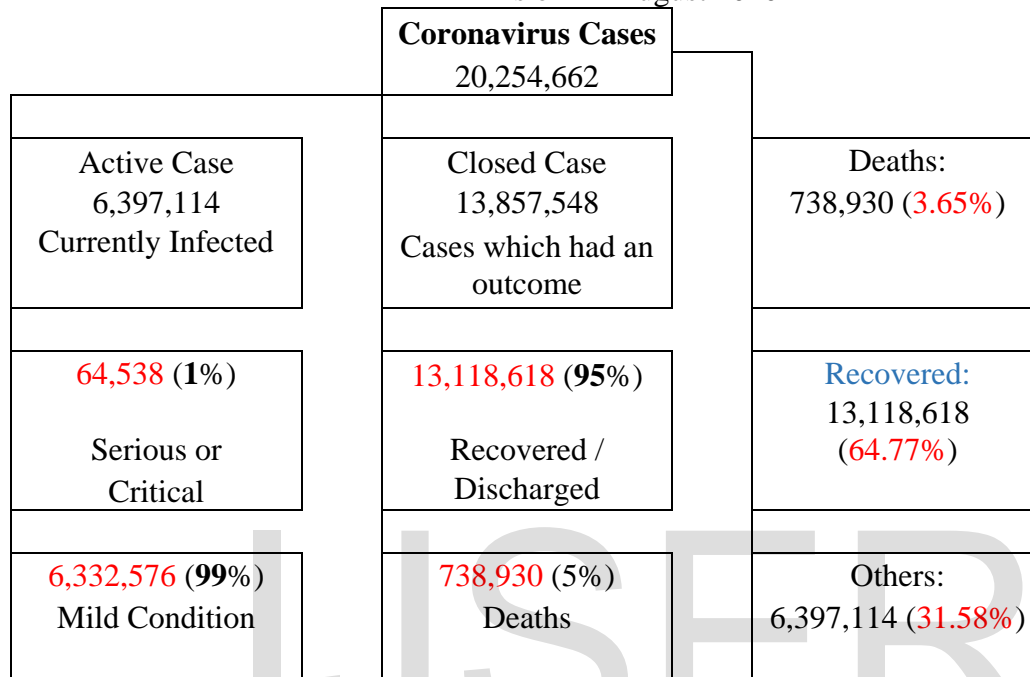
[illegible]

Coronavirus Cases
20,254,662

Active Case
6,397,114
Currently Infected

Closed Case
13,857,548
Cases which had an outcome

Deaths:
738,930 (3.65%)

64,538 (1%)

Serious or Critical

13,118,618 (95%)

Recovered / Discharged

Recovered:
13,118,618
(64.77%)

6,332,576 (99%)
Mild Condition

738,930 (5%)
Deaths

Others:
6,397,114 (31.58%)

IJSER